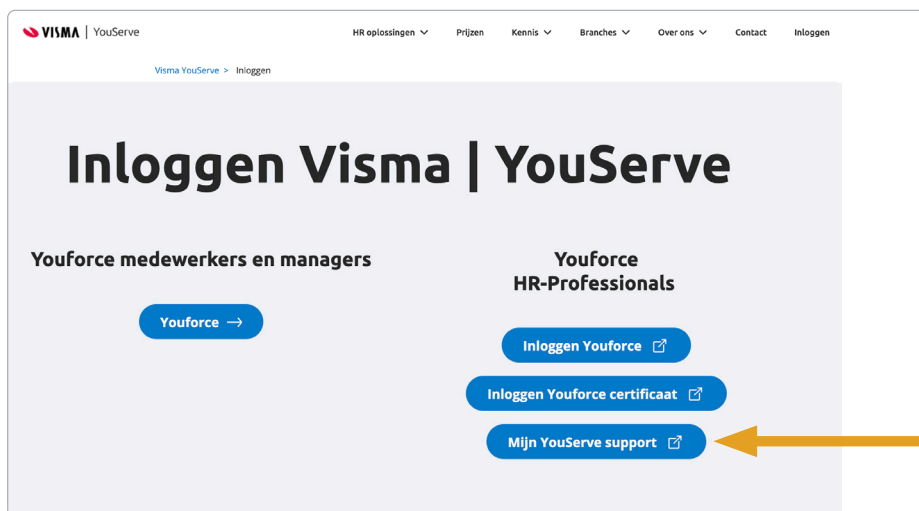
VISMA | YouServe

HR oplossingen Prijzen Kennis Branches Over ons Contact Inloggen

Visma YouServe > Inloggen

Inloggen Visma | YouServe

Youforce medewerkers en managers

Youforce →

Youforce HR-Professionals

Inloggen Youforce

Inloggen Youforce certificaat

Mijn YouServe support